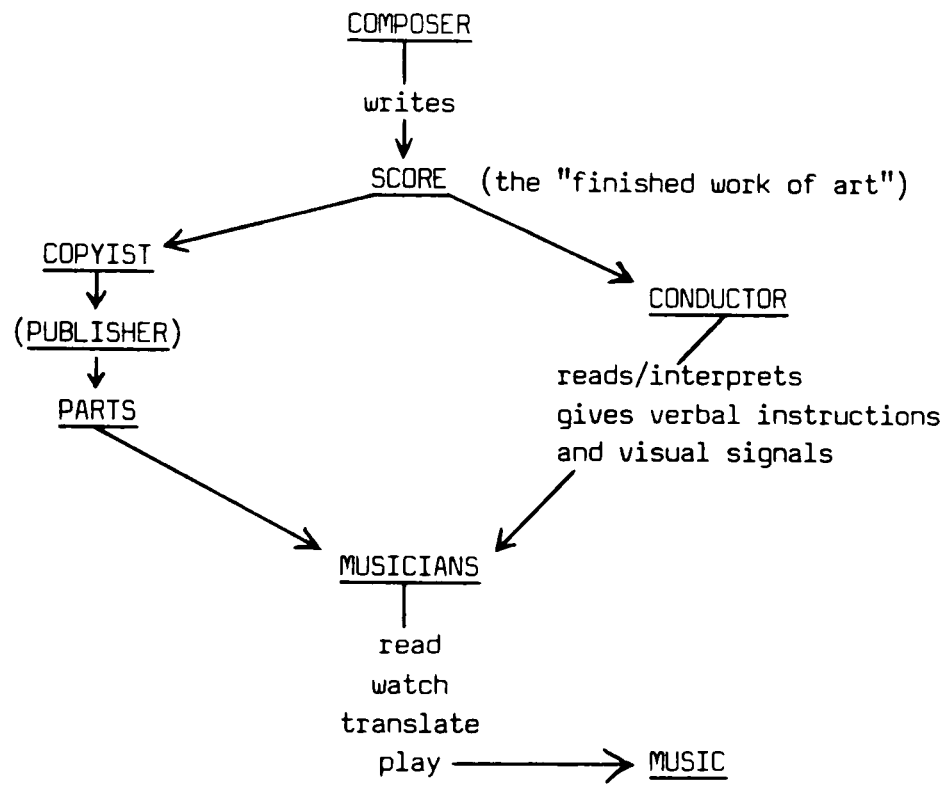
COMPOSER

writes

SCORE (the "finished work of art")

COPYIST

(PUBLISHER)

PARTS

CONDUCTOR

reads/interprets
gives verbal instructions
and visual signals

MUSICIANS

read
watch
translate
play

MUSIC